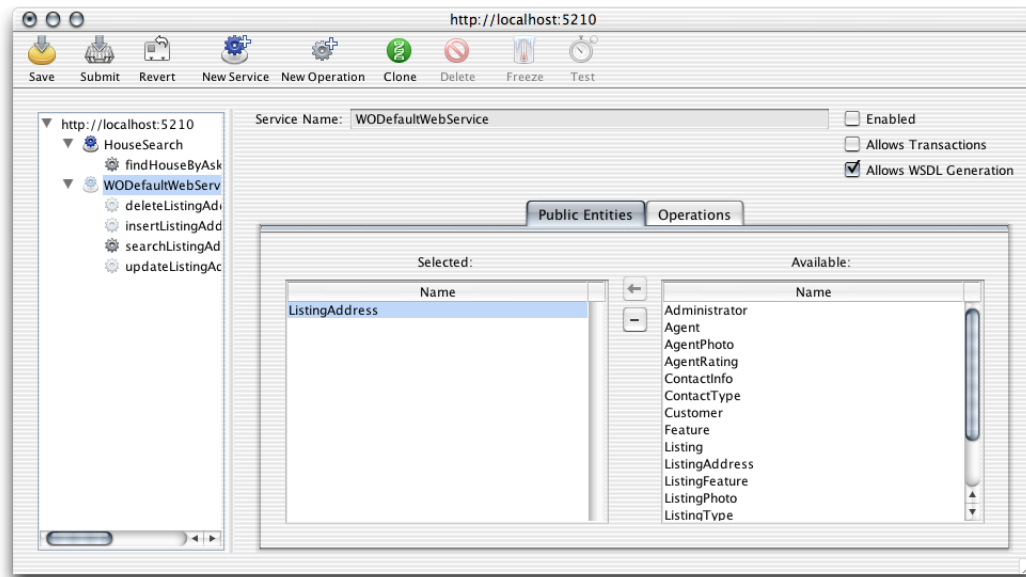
http://localhost:5210

Save Submit Revert New Service New Operation Clone Delete Freeze Test

http://localhost:5210
HouseSearch
findHouseByAsk
WODefaultWebServ
deleteListingAd
insertListingAdd
searchListingAd
updateListingAc

Service Name: WODefaultWebService

Enabled
Allows Transactions
Allows WSDL Generation

Public Entities
Operations

Selected:

| Name |
|---|
| ListingAddress |

Available:

| Name |
|---|
| Administrator |
| Agent |
| AgentPhoto |
| AgentRating |
| ContactInfo |
| ContactType |
| Customer |
| Feature |
| Listing |
| ListingAddress |
| ListingFeature |
| ListingPhoto |
| ListingType |